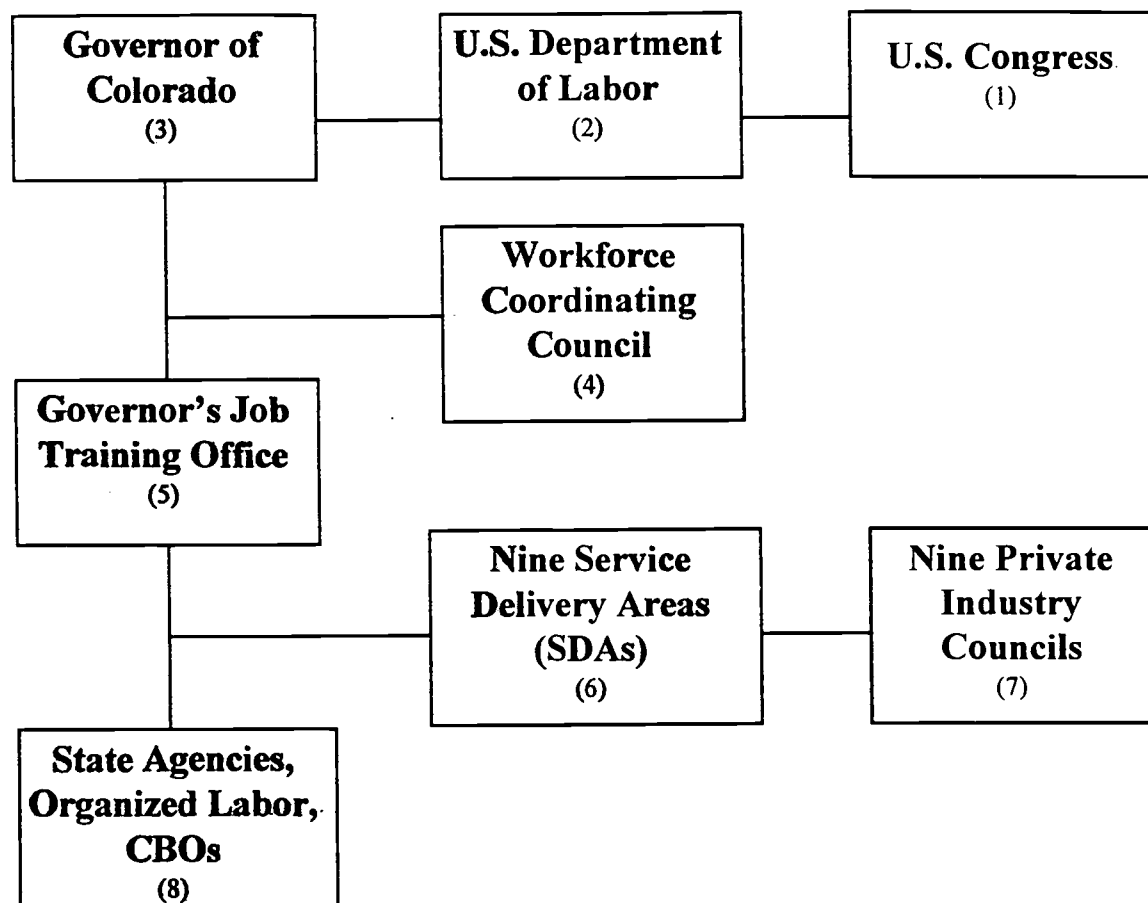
Governor of Colorado
(3)

U.S. Department of Labor
(2)

U.S. Congress
(1)

Workforce Coordinating Council
(4)

Governor's Job Training Office
(5)

Nine Service Delivery Areas (SDAs)
(6)

Nine Private Industry Councils
(7)

State Agencies, Organized Labor, CBOs
(8)